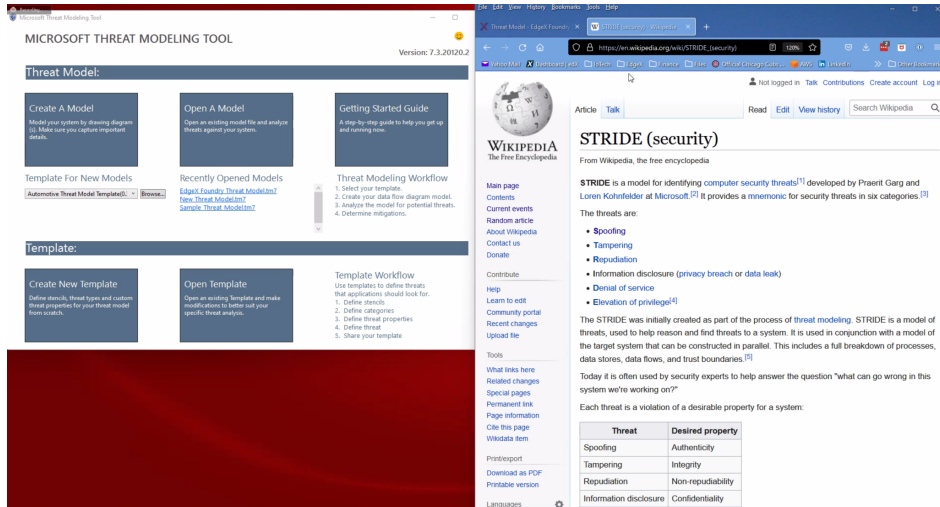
Microsoft Threat Modeling Tool

MICROSOFT THREAT MODELING TOOL

Version: 7.3.20120.2

Threat Model:

Create A Model
Model your system by drawing diagram (s). Make sure you capture important details.

Open A Model
Open an existing model file and analyze threats against your system.

Getting Started Guide
A step-by-step guide to help you get up and running now.

Template For New Models
Automotive Threat Model Template(6... Browse...

Recently Opened Models
EdgeX Foundry Threat Model.tm7
New Threat Model.tm7
Sample Threat Model.tm7

Threat Modeling Workflow
1. Select your template.
2. Create your data flow diagram model.
3. Analyze the model for potential threats.
4. Determine mitigations.

Template:

Create New Template
Define stencils, threat types and custom threat properties for your threat model from scratch.

Open Template
Open an existing Template and make modifications to better suit your specific threat analysis.

Template Workflow
Use templates to define threats that applications should look for.
1. Define stencils
2. Define categories
3. Define threat properties
4. Define threat
5. Share your template

File Edit View History Bookmarks Tools Help

Threat Model - EdgeX Foundry ×
STRIDE (security) - Wikipedia ×
+

https://en.wikipedia.org/wiki/STRIDE_(security)
120%

Yahoo Mail | Dashboard | edX | Intech | EdgeX | Finance | Misc | Official Chicago Cubs ... | AWS | LinkedIn | Other Bookmarks

Not logged in Talk Contributions Create account Log in

WIKIPEDIA
The Free Encyclopedia

Article Talk
Read Edit View history Search Wikipedia

STRIDE (security)

From Wikipedia, the free encyclopedia

Main page
Contents
Current events
Random article
About Wikipedia
Contact us
Donate

Contribute
Help
Learn to edit
Community portal
Recent changes
Upload file

Tools
What links here
Related changes
Special pages
Permanent link
Page information
Cite this page
Wikidata item

Print/export
Download as PDF
Printable version

Languages

STRIDE is a model for identifying computer security threats[1] developed by Praerit Garg and Loren Kohnfelder at Microsoft.[2] It provides a mnemonic for security threats in six categories.[3]

The threats are:

- Spoofing
- Tampering
- Repudiation
- Information disclosure (privacy breach or data leak)
- Denial of service
- Elevation of privilege[4]

The STRIDE was initially created as part of the process of threat modeling. STRIDE is a model of threats, used to help reason and find threats to a system. It is used in conjunction with a model of the target system that can be constructed in parallel. This includes a full breakdown of processes, data stores, data flows, and trust boundaries.[5]

Today it is often used by security experts to help answer the question "what can go wrong in this system we're working on?"

Each threat is a violation of a desirable property for a system:

| Threat | Desired property |
|---|---|
| Spoofing | Authenticity |
| Tampering | Integrity |
| Repudiation | Non-repudiability |
| Information disclosure | Confidentiality |